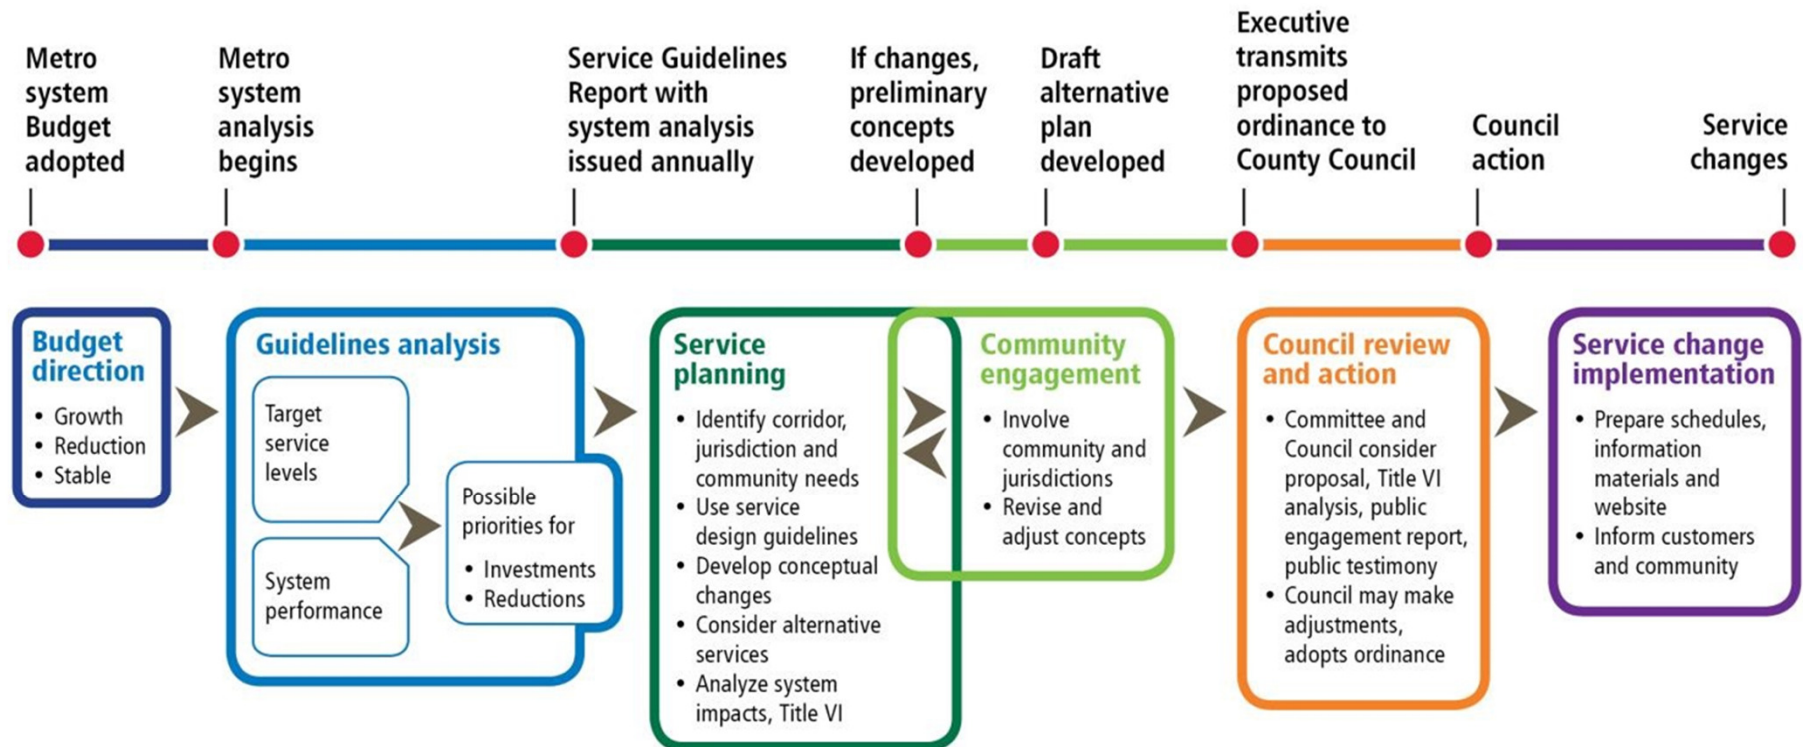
Metro system Budget adopted

Metro system analysis begins

Service Guidelines Report with system analysis issued annually

If changes, preliminary concepts developed

Draft alternative plan developed

Executive transmits proposed ordinance to County Council

Council action

Service changes

Budget direction
• Growth
• Reduction
• Stable

Guidelines analysis

Target service levels

System performance

Possible priorities for
• Investments
• Reductions

Service planning
• Identify corridor, jurisdiction and community needs
• Use service design guidelines
• Develop conceptual changes
• Consider alternative services
• Analyze system impacts, Title VI

Community engagement
• Involve community and jurisdictions
• Revise and adjust concepts

Council review and action
• Committee and Council consider proposal, Title VI analysis, public engagement report, public testimony
• Council may make adjustments, adopts ordinance

Service change implementation
• Prepare schedules, information materials and website
• Inform customers and community